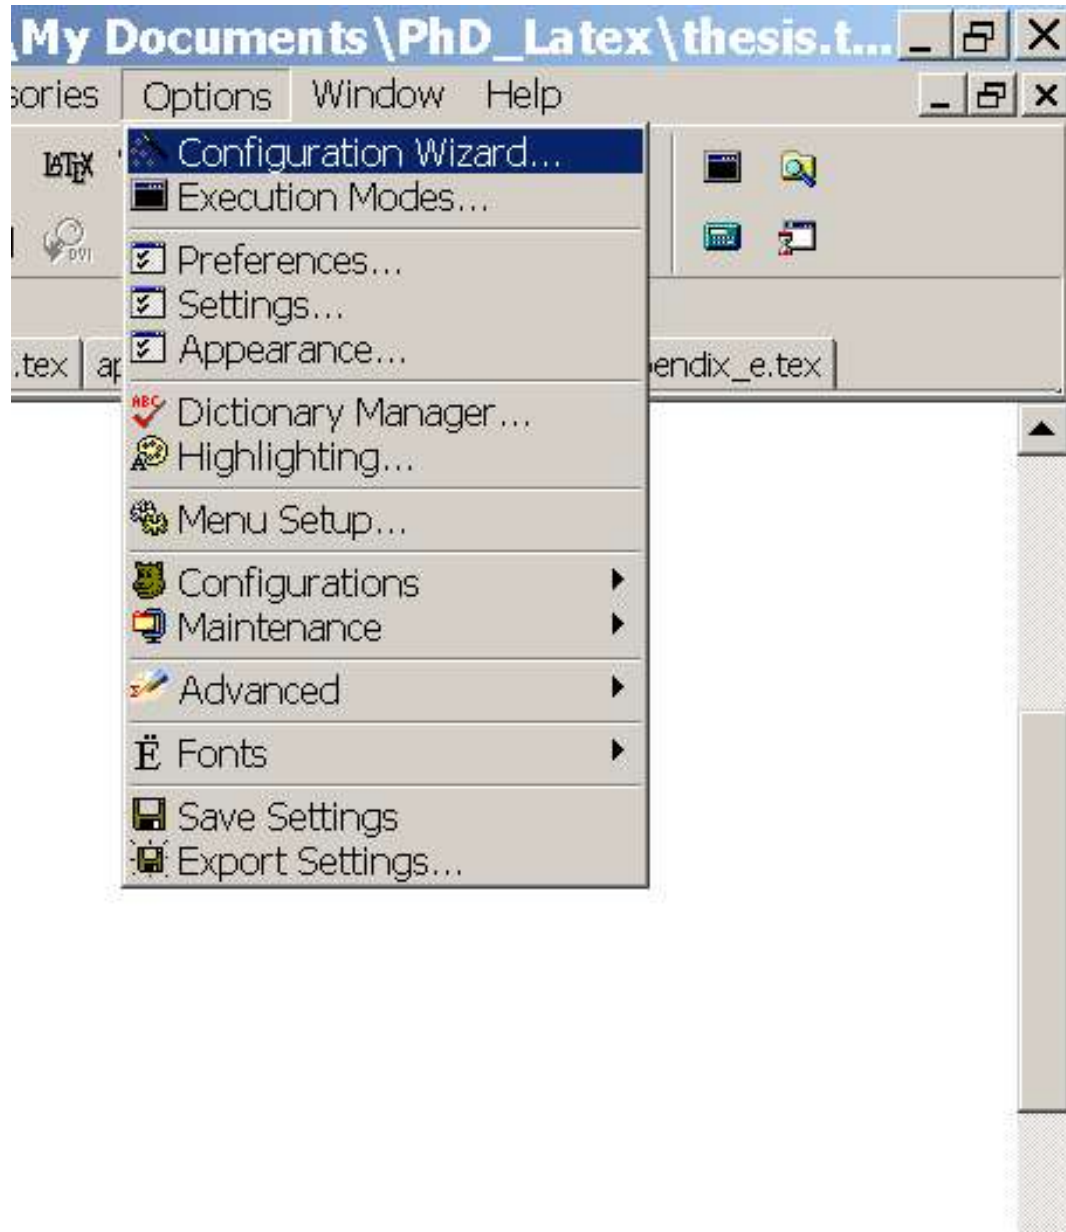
\My Documents\PhD_Latex\thesis.t...

sories Options Window Help

LaTeX

DVI

Configuration Wizard...
Execution Modes...

Preferences...
Settings...
Appearance...

Dictionary Manager...
Highlighting...

Menu Setup...

Configurations
Maintenance

Advanced

Ë Fonts

Save Settings
Export Settings...

.tex ap

endix_e.tex